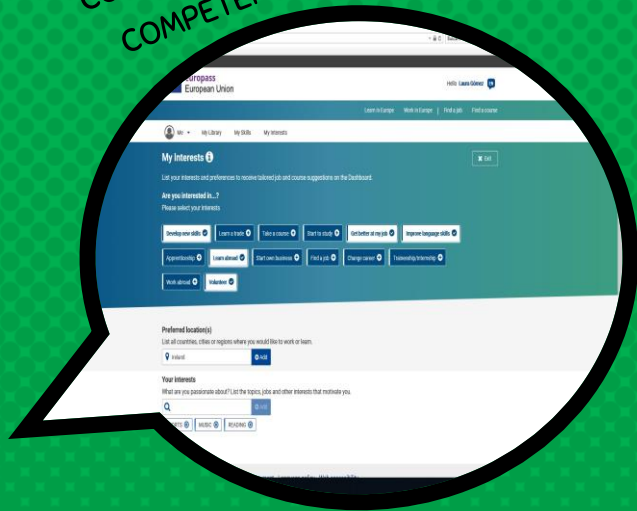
CO COMPETEN

europass
European Union

Hello Laura Gómez EN

Learn in Europe Work in Europe | Find a job Find a course

Me My Library My Skills My Interests

My Interests

Exit

List your interests and preferences to receive tailored job and course suggestions on the Dashboard.

Are you interested in...?
Please select your interests

Develop new skills
Learn a trade
Take a course
Start to study
Get better at my job
Improve language skills
Apprenticeship
Learn abroad
Start own business
Find a job
Change career
Traineeship/Internship
Work abroad
Volunteer

Preferred location(s)
List all countries, cities or regions where you would like to work or learn.

Ireland
Add

Your interests
What are you passionate about? List the topics, jobs and other interests that motivate you.

Add

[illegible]RTS MUSIC READING

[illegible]